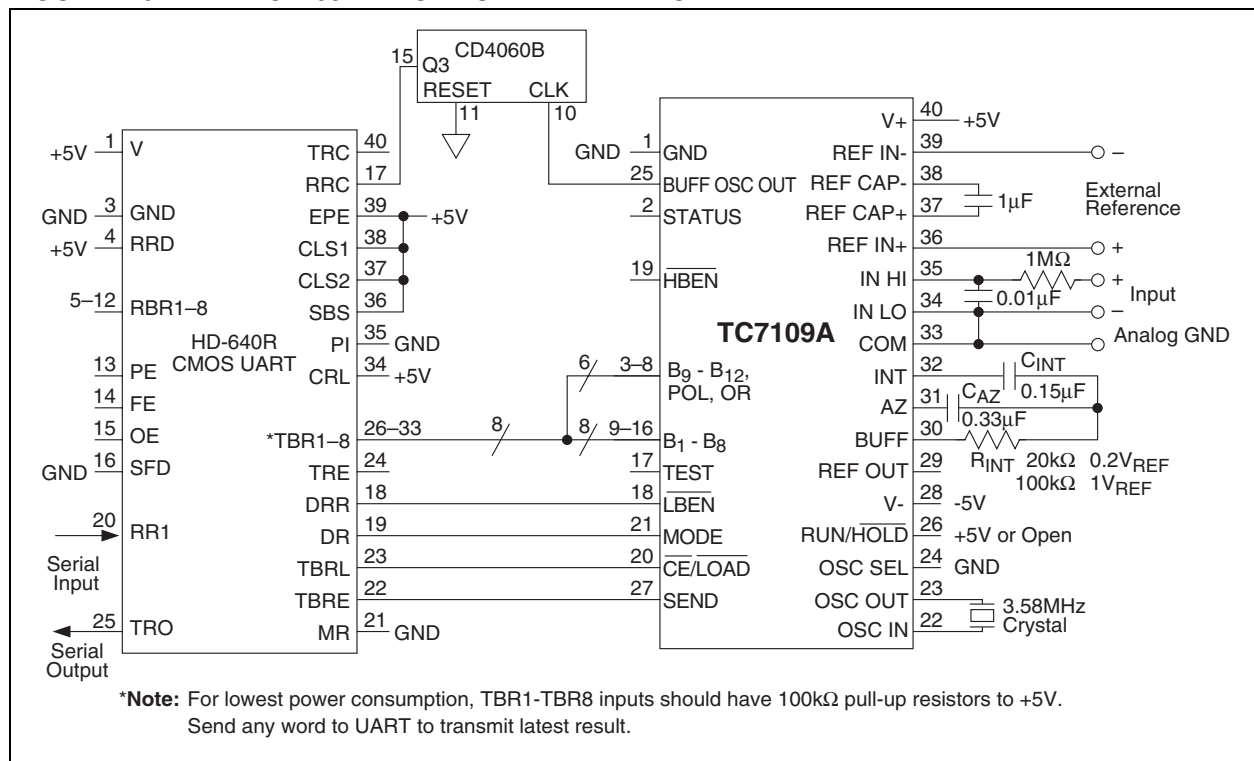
CD4060B
15 Q3
RESET CLK
11 10

+5V 1 V
GND 3 GND
+5V 4 RRD
5–12 RBR1–8
13 PE
14 FE
15 OE
GND 16 SFD
20 RR1
Serial Input
25 TRO
Serial Output

HD-640R
CMOS UART

TRC 40
RRC 17
EPE 39 +5V
CLS1 38
CLS2 37
SBS 36
PI 35 GND
CRL 34 +5V
*TBR1–8 26–33
TRE 24
DRR 18
DR 19
TBRL 23
TBRE 22
MR 21 GND

8
6 3–8
8 9–16

GND 1 GND
25 BUFF OSC OUT
2 STATUS
19 $\overline{HBEN}$
$B_9$ - $B_{12}$, POL, OR
$B_1$ - $B_8$
17 TEST
18 $\overline{LBEN}$
21 MODE
20 $\overline{CE}/\overline{LOAD}$
27 SEND

TC7109A

V+ 40 +5V
REF IN- 39 –
REF CAP- 38
REF CAP+ 37 1μF
External Reference
REF IN+ 36 +
IN HI 35 1MΩ +
IN LO 34 0.01μF –
Input
COM 33 Analog GND
INT 32 $C_{INT}$ 0.15μF
AZ 31 $C_{AZ}$ 0.33μF
BUFF 30 $R_{INT}$ 20kΩ $0.2V_{REF}$ 100kΩ $1V_{REF}$
REF OUT 29
V- 28 -5V
RUN/$\overline{HOLD}$ 26 +5V or Open
OSC SEL 24 GND
OSC OUT 23
OSC IN 22
3.58MHz Crystal

*Note: For lowest power consumption, TBR1-TBR8 inputs should have 100kΩ pull-up resistors to +5V. Send any word to UART to transmit latest result.